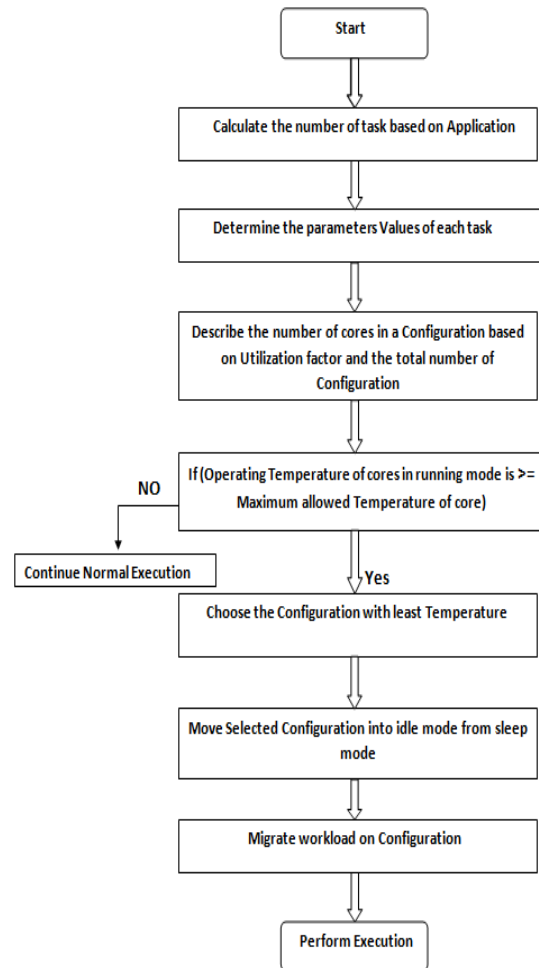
Start

Calculate the number of task based on Application

Determine the parameters Values of each task

Describe the number of cores in a Configuration based on Utilization factor and the total number of Configuration

If (Operating Temperature of cores in running mode is >= Maximum allowed Temperature of core)

NO

Continue Normal Execution

Yes

Choose the Configuration with least Temperature

Move Selected Configuration into idle mode from sleep mode

Migrate workload on Configuration

Perform Execution